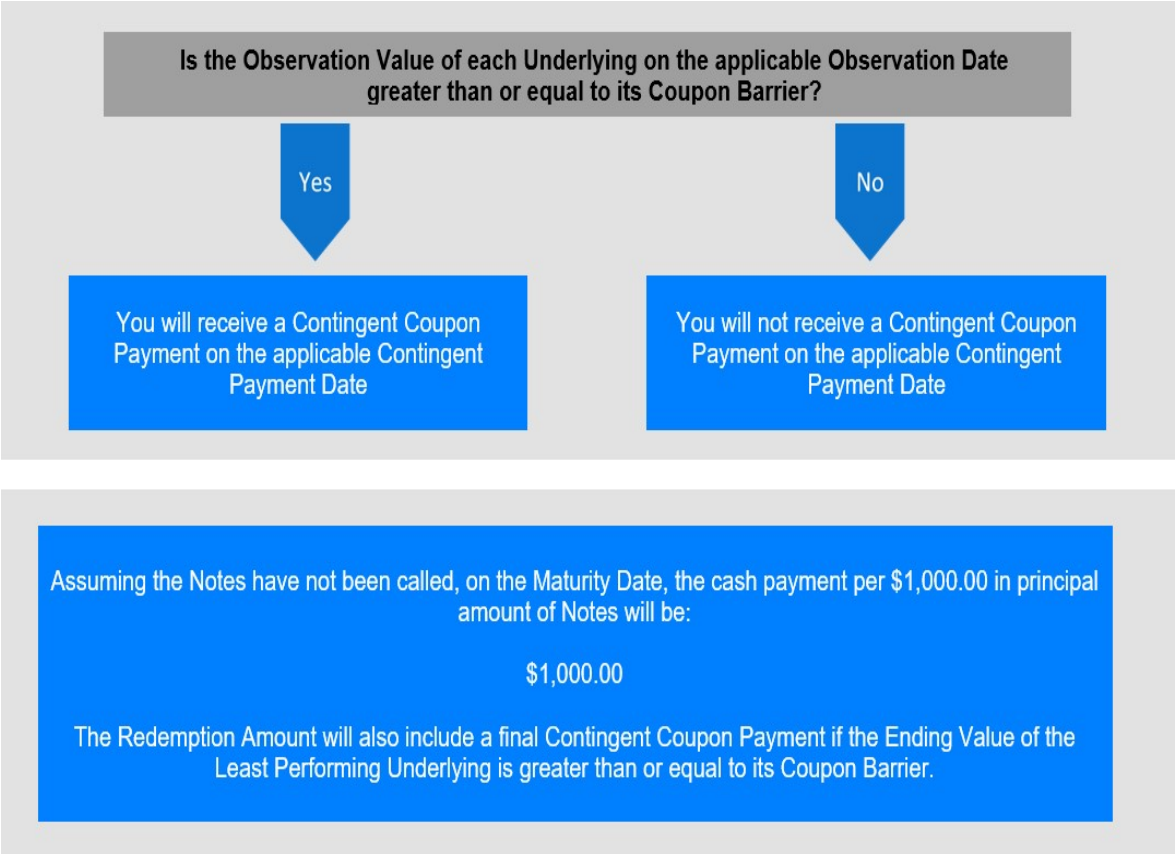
Is the Observation Value of each Underlying on the applicable Observation Date greater than or equal to its Coupon Barrier?

Yes

No

You will receive a Contingent Coupon Payment on the applicable Contingent Payment Date

You will not receive a Contingent Coupon Payment on the applicable Contingent Payment Date

Assuming the Notes have not been called, on the Maturity Date, the cash payment per $1,000.00 in principal amount of Notes will be:

$1,000.00

The Redemption Amount will also include a final Contingent Coupon Payment if the Ending Value of the Least Performing Underlying is greater than or equal to its Coupon Barrier.